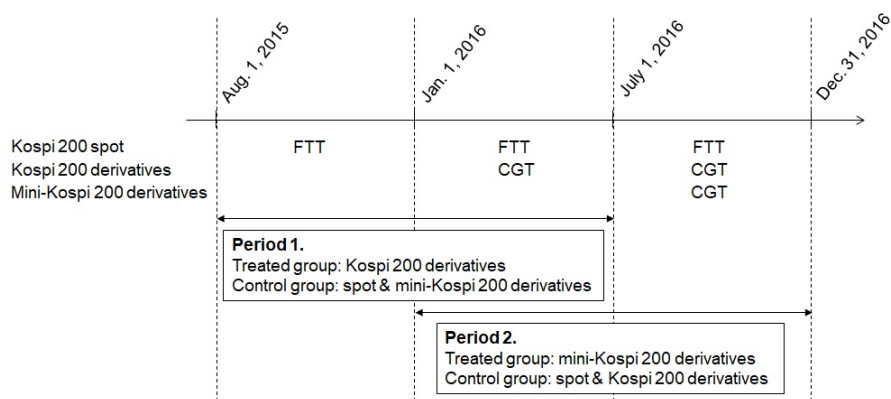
Aug. 1, 2015
Jan. 1, 2016
July 1, 2016
Dec. 31, 2016

Kospi 200 spot
Kospi 200 derivatives
Mini-Kospi 200 derivatives

FTT

FTT
CGT

FTT
CGT
CGT

**Period 1.**
Treated group: Kospi 200 derivatives
Control group: spot & mini-Kospi 200 derivatives

**Period 2.**
Treated group: mini-Kospi 200 derivatives
Control group: spot & Kospi 200 derivatives